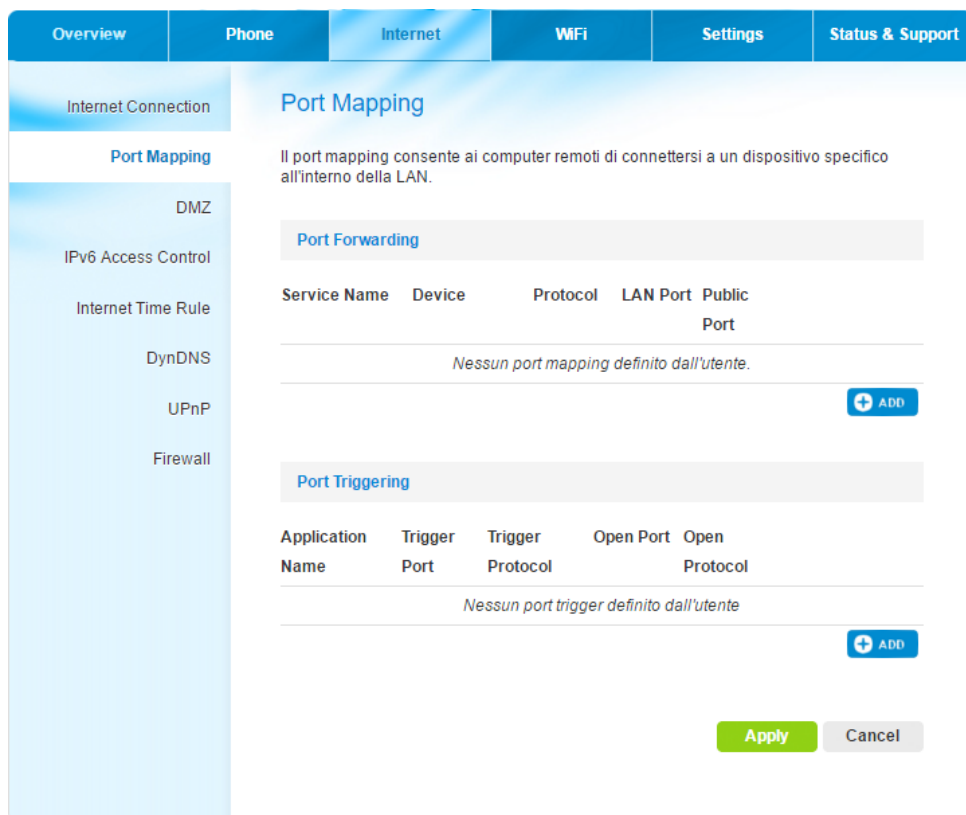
Overview Phone Internet WiFi Settings Status & Support

Internet Connection
Port Mapping
DMZ
IPv6 Access Control
Internet Time Rule
DynDNS
UPnP
Firewall

Port Mapping

Il port mapping consente ai computer remoti di connettersi a un dispositivo specifico all'interno della LAN.

Port Forwarding

| Service Name | Device | Protocol | LAN Port | Public Port |
|---|---|---|---|---|
| Nessun port mapping definito dall'utente. | | | | |

ADD

Port Triggering

| Application Name | Trigger Port | Trigger Protocol | Open Port | Open Protocol |
|---|---|---|---|---|
| Nessun port trigger definito dall'utente | | | | |

ADD

Apply Cancel